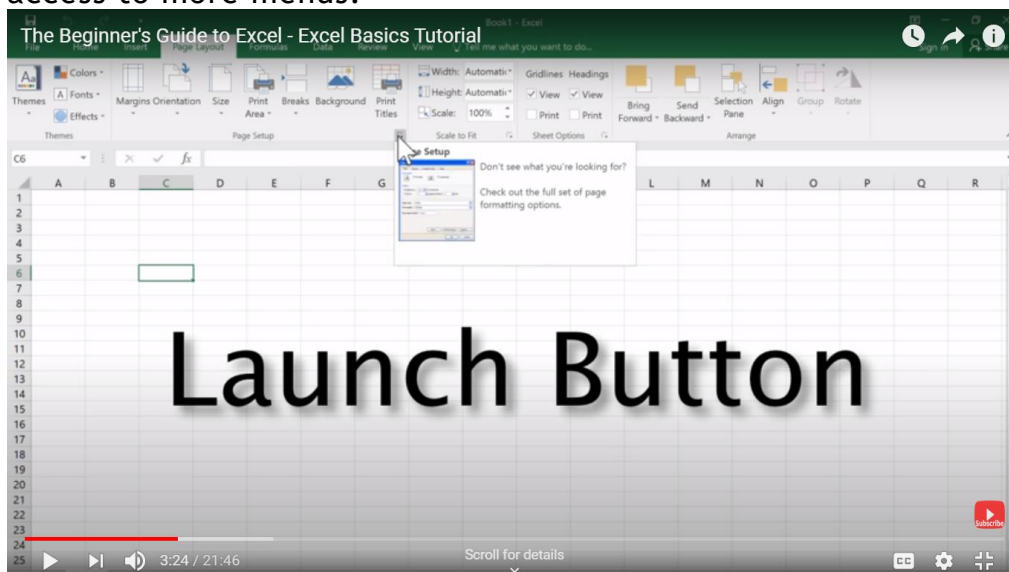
access to more menus.

The Beginner's Guide to Excel - Excel Basics Tutorial

Book1 - Excel

File Home Insert Page Layout Formulas Data Review View Tell me what you want to do...

Sign in Share

Themes Colors Fonts Effects Themes

Margins Orientation Size Print Area Breaks Background Print Titles Page Setup

Width: Automatic Height: Automatic Scale: 100% Scale to Fit

Gridlines Headings View View Print Print Sheet Options

Bring Forward Send Backward Selection Pane Align Group Rotate Arrange

C6 $f_x$

Page Setup

Don't see what you're looking for?

Check out the full set of page formatting options.

A B C D E F G L M N O P Q R

1 2 3 4 5 6 7 8 9 10 11 12 13 14 15 16 17 18 19 20 21 22 23 24 25

Launch Button

Subscribe

3:24 / 21:46

Scroll for details